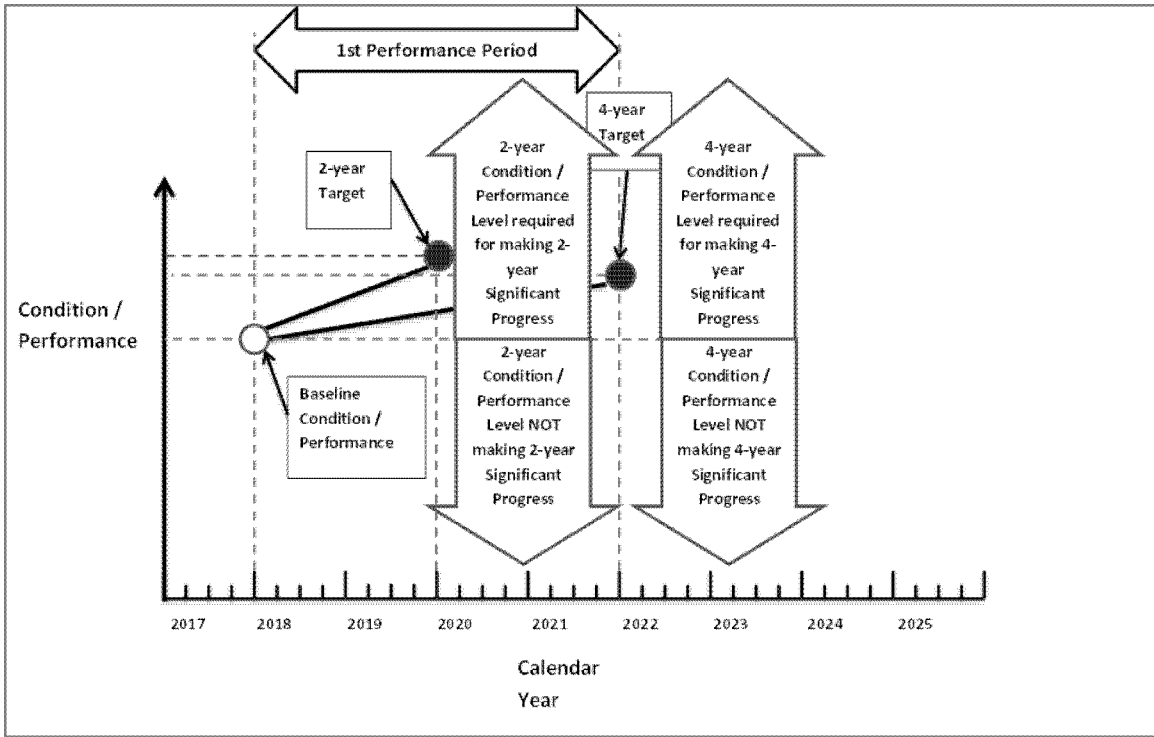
1st Performance Period

4-year Target

2-year Target

2-year Condition / Performance Level required for making 2-year Significant Progress

4-year Condition / Performance Level required for making 4-year Significant Progress

Condition / Performance

2-year Condition / Performance Level NOT making 2-year Significant Progress

4-year Condition / Performance Level NOT making 4-year Significant Progress

Baseline Condition / Performance

2017 2018 2019 2020 2021 2022 2023 2024 2025

Calendar Year